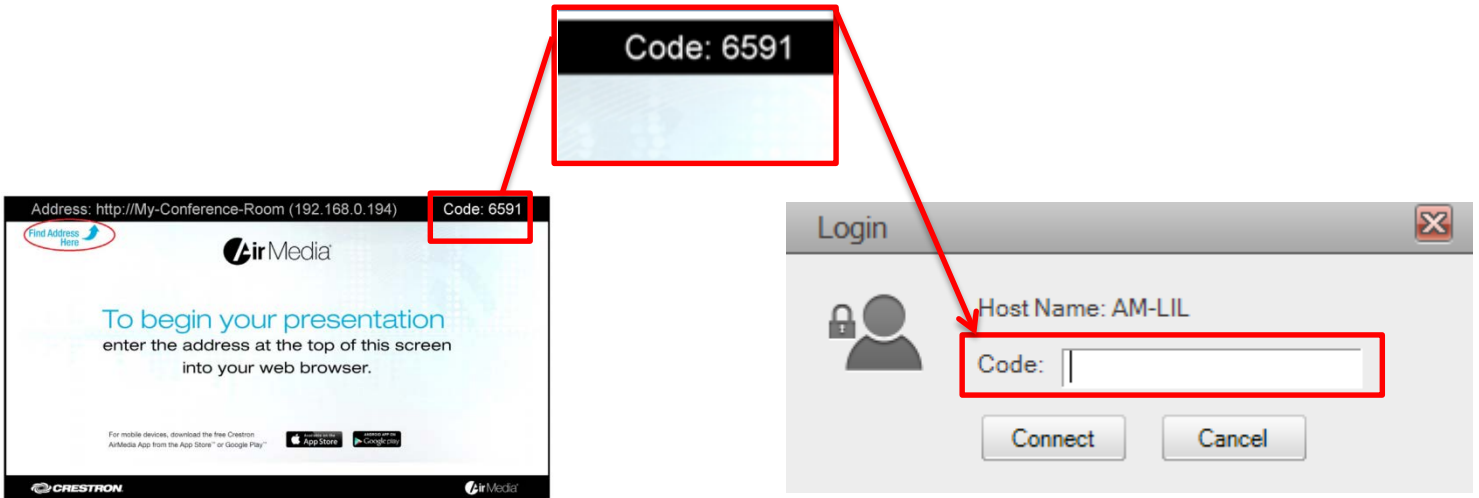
Code: 6591

Address: http://My-Conference-Room (192.168.0.194)

Code: 6591

Find Address Here

AirMedia

To begin your presentation

enter the address at the top of this screen into your web browser.

For mobile devices, download the free Crestron AirMedia App from the App Store™ or Google Play™

Available on the App Store

ANDROID APP ON Google play

CRESTRON

AirMedia

Login

Host Name: AM-LIL

Code:

Connect

Cancel